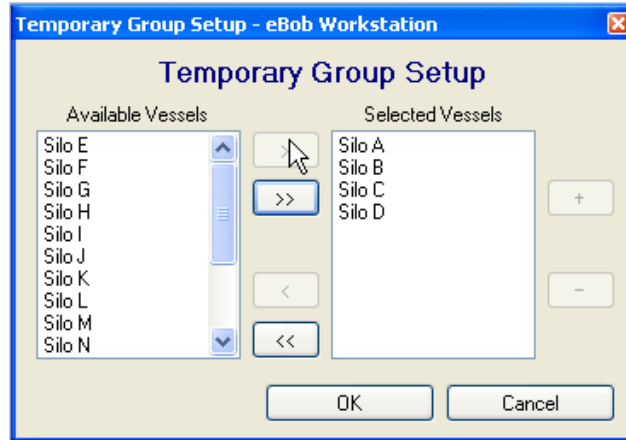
Temporary Group Setup - eBob Workstation

Temporary Group Setup

Available Vessels

Silo E
Silo F
Silo G
Silo H
Silo I
Silo J
Silo K
Silo L
Silo M
Silo N

>
>>
<
<<

Selected Vessels

Silo A
Silo B
Silo C
Silo D

+
-

OK
Cancel